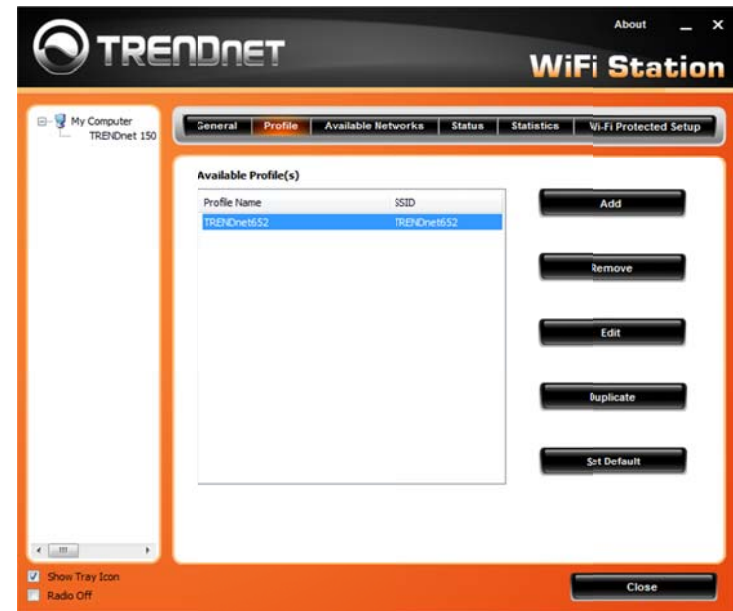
TRENDnET

About

WiFi Station

My Computer
TRENDnet 150

General | Profile | Available Networks | Status | Statistics | Wi-Fi Protected Setup

Available Profile(s)

| Profile Name | SSID |
|---|---|
| TRENDnet652 | TRENDnet652 |

Add

Remove

Edit

Duplicate

Set Default

Show Tray Icon

Radio Off

Close